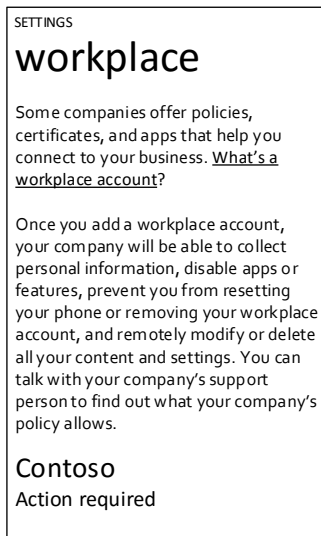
SETTINGS

workplace

Some companies offer policies, certificates, and apps that help you connect to your business. What's a workplace account?

Once you add a workplace account, your company will be able to collect personal information, disable apps or features, prevent you from resetting your phone or removing your workplace account, and remotely modify or delete all your content and settings. You can talk with your company's support person to find out what your company's policy allows.

Contoso
Action required